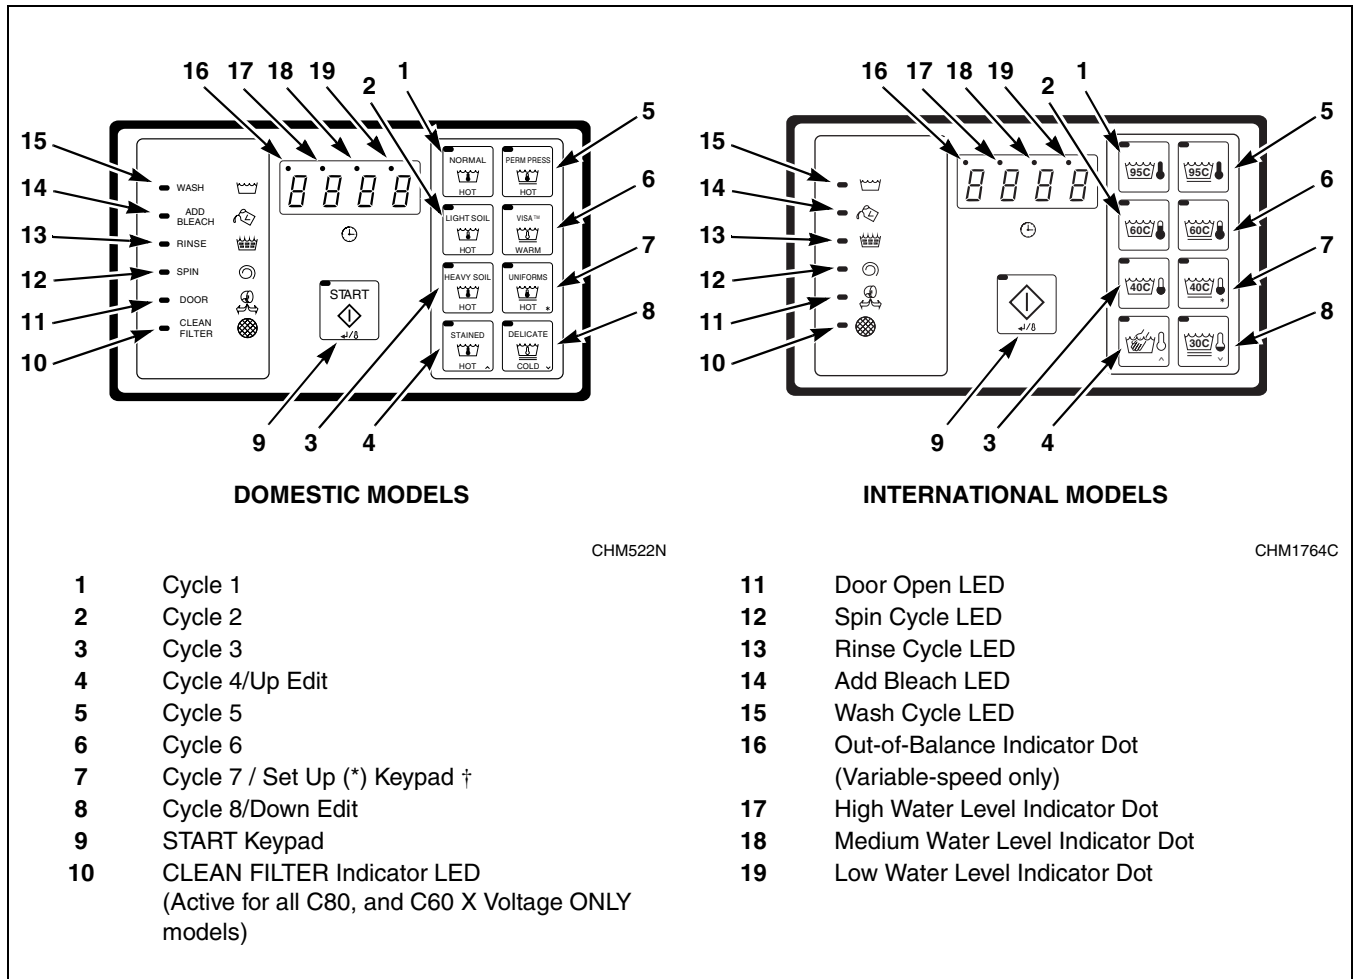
16 17 18 19 2 1

15
14
13
12
11
10

WASH
ADD BLEACH
RINSE
SPIN
DOOR
CLEAN FILTER

8888

START

NORMAL HOT
PERM PRESS HOT
LIGHT SOIL HOT
VISA™ WARM
HEAVY SOIL HOT
UNIFORMS HOT *
STAINED HOT ^
DELICATE COLD ˅

5
6
7
8

9 3 4

DOMESTIC MODELS

16 17 18 19 2 1

15
14
13
12
11
10

8888

95C 95C
60C 60C
40C 40C
30C

5
6
7
8

9 3 4

INTERNATIONAL MODELS

CHM522N

CHM1764C

1 Cycle 1
2 Cycle 2
3 Cycle 3
4 Cycle 4/Up Edit
5 Cycle 5
6 Cycle 6
7 Cycle 7 / Set Up (*) Keypad †
8 Cycle 8/Down Edit
9 START Keypad
10 CLEAN FILTER Indicator LED (Active for all C80, and C60 X Voltage ONLY models)

11 Door Open LED
12 Spin Cycle LED
13 Rinse Cycle LED
14 Add Bleach LED
15 Wash Cycle LED
16 Out-of-Balance Indicator Dot (Variable-speed only)
17 High Water Level Indicator Dot
18 Medium Water Level Indicator Dot
19 Low Water Level Indicator Dot